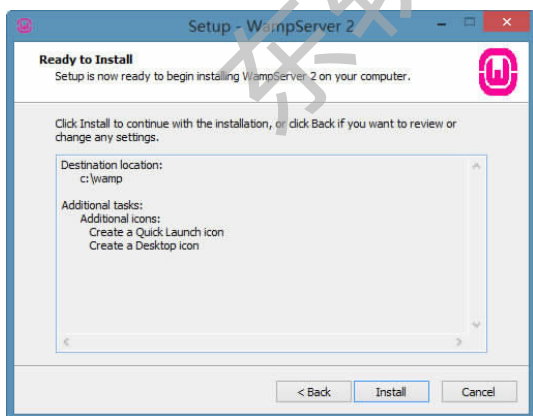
Setup - WampServer 2

Ready to Install
Setup is now ready to begin installing WampServer 2 on your computer.

Click Install to continue with the installation, or click Back if you want to review or change any settings.

Destination location:
c:\wamp

Additional tasks:
Additional icons:
Create a Quick Launch icon
Create a Desktop icon

< Back
Install
Cancel